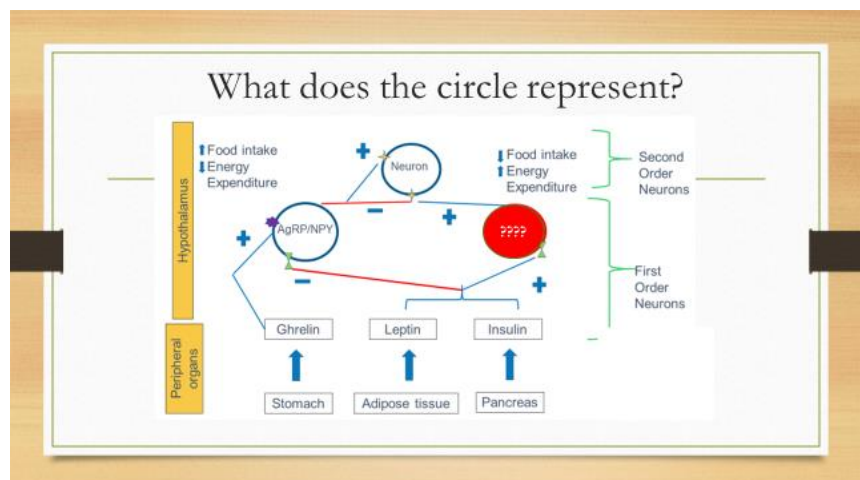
What does the circle represent?

Hypothalamus

⬆Food intake
⬇Energy Expenditure

+

Neuron

⬇Food intake
⬆Energy Expenditure

Second Order Neurons

+

AgRP/NPY

−

+

????

First Order Neurons

−

+

Peripheral organs

Ghrelin

Leptin

Insulin

Stomach

Adipose tissue

Pancreas